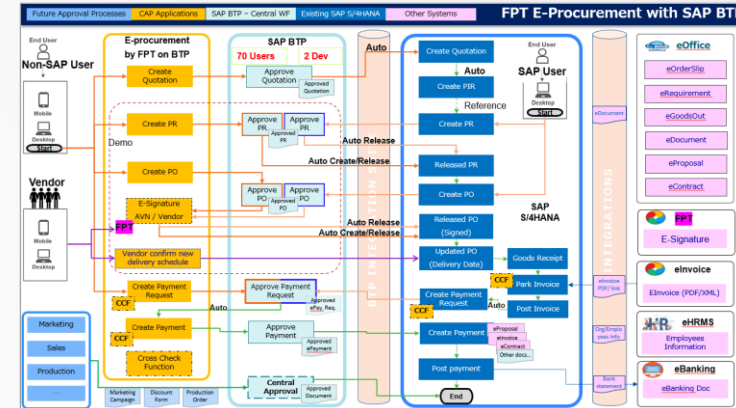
Future Approval Processes | CAP Applications | SAP BTP – Central WF | Existing SAP S/4HANA | Other Systems

FPT E-Procurement with SAP BT

End User
Non-SAP User
Mobile
Desktop
Start

E-procurement by FPT on BTP

Create Quotation
Demo
Create PR
Create PO
E-Signature AVN / Vendor
FPT
Vendor confirm new delivery schedule
Create Payment Request
CCF
Create Payment
CCF
Cross Check Function

Vendor
Mobile
Desktop

SAP BTP
70 Users
2 Dev

Approve Quotation
Approved Quotation
Approve PR
Approve PR
Approved PR
Approve PO
Approve PO
Approved PO
Approve Payment Request
Approved ePay. Req.
Approve Payment
Approved ePayment
Central Approval
Approved Document

Auto
Auto Release
Auto Create/Release
Auto Release
Auto Create/Release
Auto

BTP INTEGRATION S

Create Quotation
Auto
Create PIR
Reference
Create PR
Released PR
Create PO
Released PO (Signed)
Updated PO (Delivery Date)
Goods Receipt
CCF
Park Invoice
Create Payment Request
Post Invoice
CCF
Auto
Create Payment
eProposal
eInvoice
eContract
Other docs...
Post payment
End

End User
SAP User
Desktop
Start

SAP S/4HANA

INTEGRATIONS

eDocument
eInvoice PDF/ link
Org/Employees Info
Bank statement

eOffice
eOrderSlip
eRequirement
eGoodsOut
eDocument
eProposal
eContract

FPT
E-Signature

eInvoice
EInvoice (PDF/XML)

eHRMS
Employees Information

eBanking
eBanking Doc

Marketing
Sales
Production
...

Marketing Campaign
Discount Form
Production Order